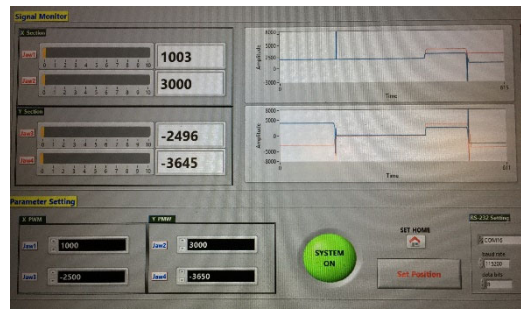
Signal Monitor

X Section

Jaw1

0 1 2 3 4 5 6 7 8 9 10

1003

Jaw3

0 1 2 3 4 5 6 7 8 9 10

3000

Y Section

Jaw2

0 1 2 3 4 5 6 7 8 9 10

-2496

Jaw4

0 1 2 3 4 5 6 7 8 9 10

-3645

4000
2000
0
Amplitude
Time
0
611

5000
2500
0
-2500
-5000
Amplitude
Time
0
611

Parameter Setting

X PWM

Jaw1 1000

Jaw3 -2500

Y PWM

Jaw2 3000

Jaw4 -3650

SYSTEM ON

SET HOME

Set Position

RS-232 Setting

COM10

baud rate
115200

data bits
8